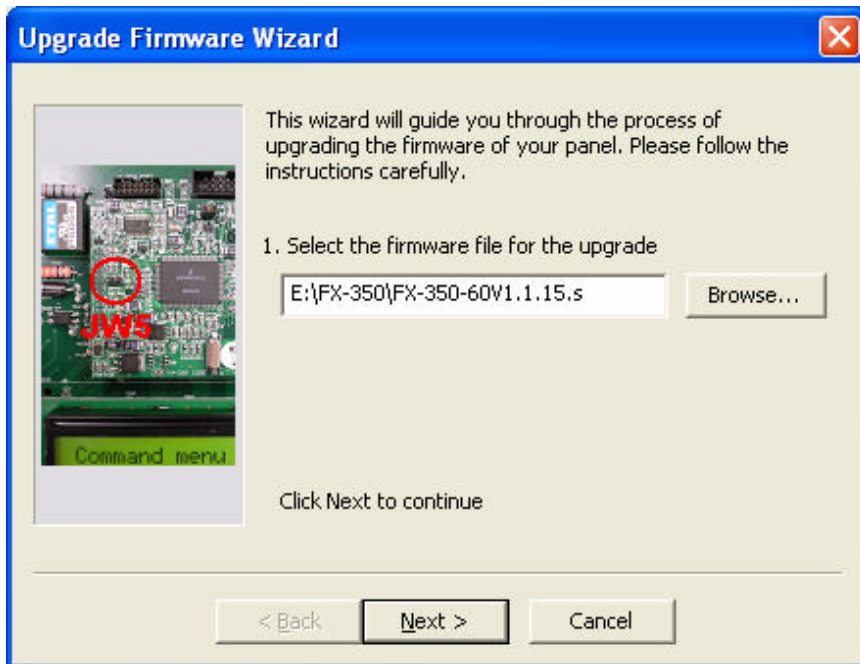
Upgrade Firmware Wizard

JW5

Command menu

This wizard will guide you through the process of upgrading the firmware of your panel. Please follow the instructions carefully.

1. Select the firmware file for the upgrade

E:\FX-350\FX-350-60V1.1.15.s

Browse...

Click Next to continue

< Back

Next >

Cancel